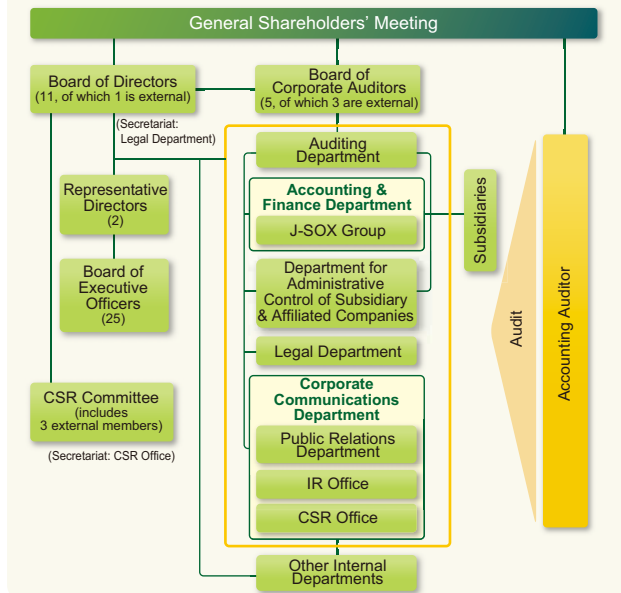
General Shareholders' Meeting

Board of Directors
(11, of which 1 is external)

Board of Corporate Auditors
(5, of which 3 are external)

(Secretariat: Legal Department)

Representative Directors
(2)

Board of Executive Officers
(25)

CSR Committee
(includes 3 external members)

(Secretariat: CSR Office)

Auditing Department

Accounting & Finance Department

J-SOX Group

Department for Administrative Control of Subsidiary & Affiliated Companies

Legal Department

Corporate Communications Department

Public Relations Department

IR Office

CSR Office

Other Internal Departments

Subsidiaries

Audit

Accounting Auditor